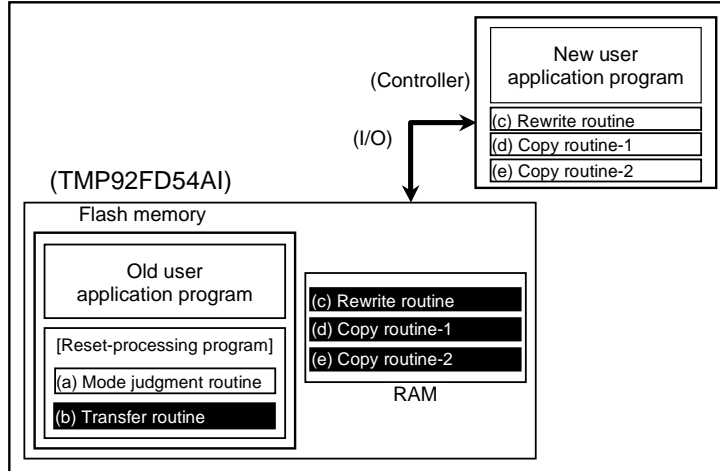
New user application program

(c) Rewrite routine

(d) Copy routine-1

(e) Copy routine-2

(Controller)

(I/O)

(TMP92FD54AI)

Flash memory

Old user application program

[Reset-processing program]

(a) Mode judgment routine

(b) Transfer routine

(c) Rewrite routine

(d) Copy routine-1

(e) Copy routine-2

RAM